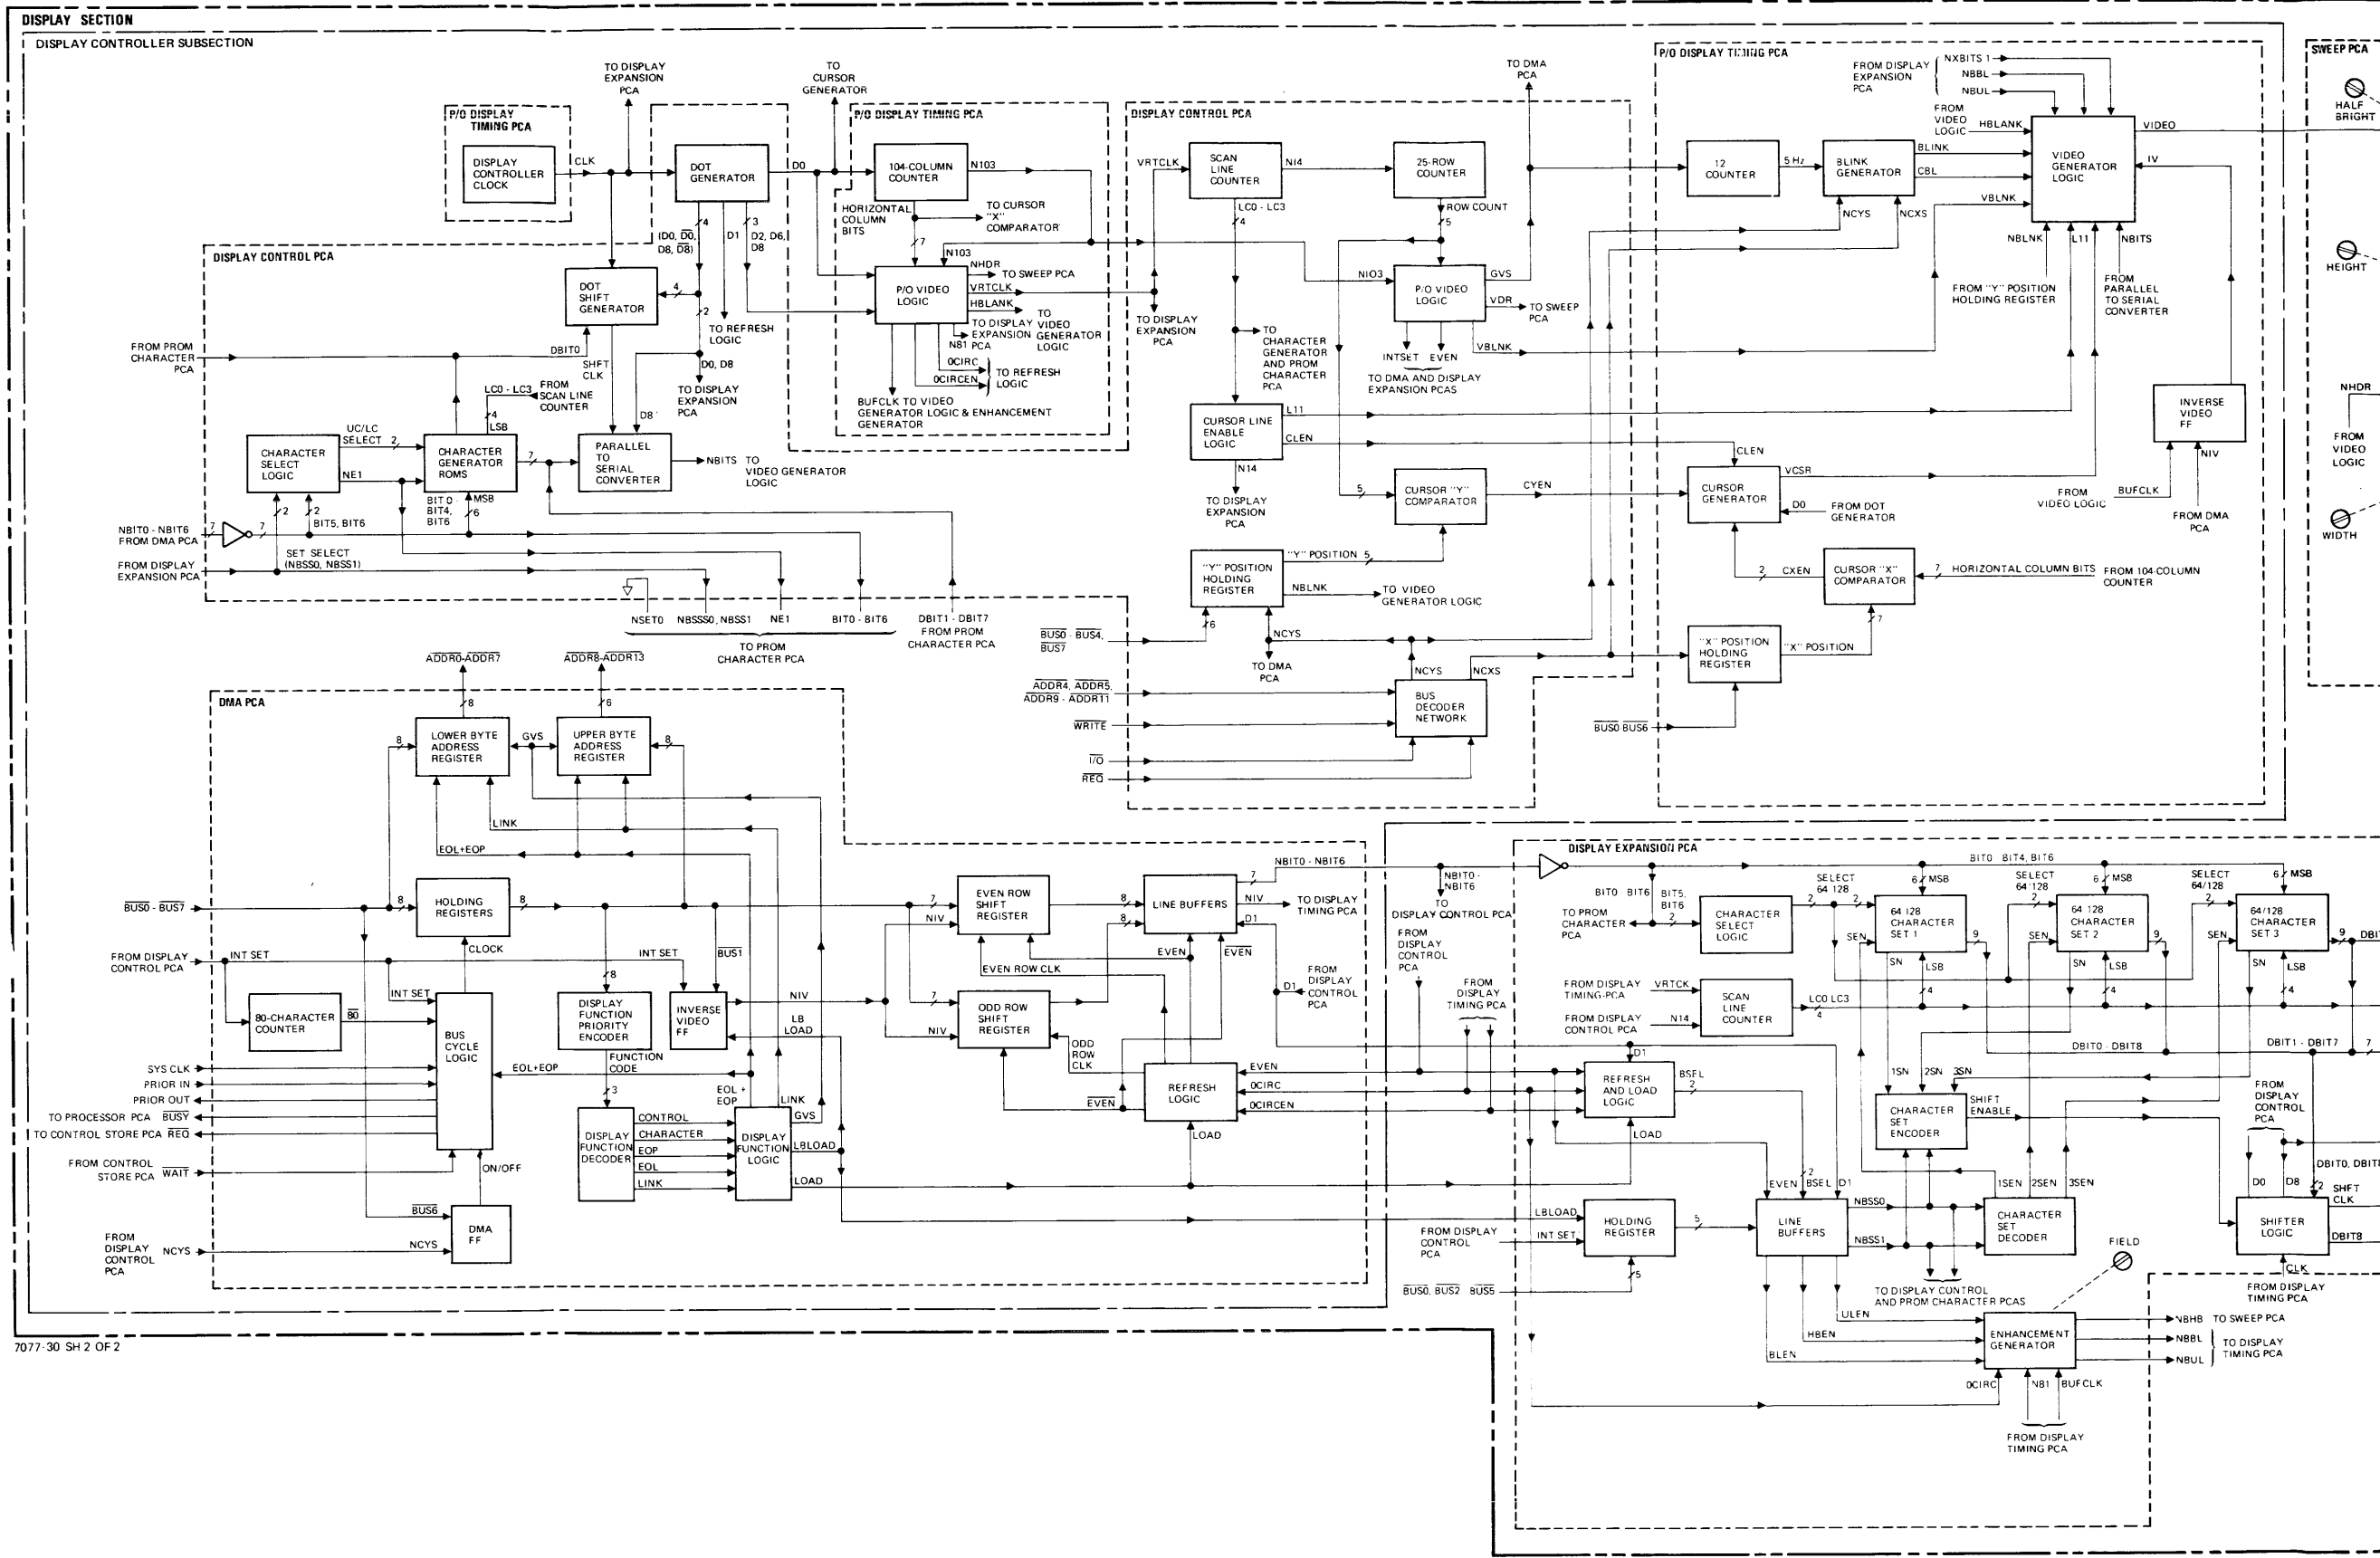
DISPLAY SECTION
DISPLAY CONTROLLER SUBSECTION

TO DISPLAY EXPANSION PCA
TO CURSOR GENERATOR
TO DMA PCA

P/O DISPLAY TIMING PCA
DISPLAY CONTROLLER CLOCK
CLK
DOT GENERATOR
D0
P/O DISPLAY TIMING PCA
104-COLUMN COUNTER
N103
HORIZONTAL COLUMN BITS
TO CURSOR "X" COMPARATOR
DISPLAY CONTROL PCA
VRTCLK
SCAN LINE COUNTER
N14
25-ROW COUNTER
ROW COUNT
LC0 - LC3

P/O DISPLAY TIMING PCA
FROM DISPLAY EXPANSION PCA
NXBITS 1
NBBL
NBUL
FROM VIDEO LOGIC
HBLANK
VIDEO GENERATOR LOGIC
VIDEO
12 COUNTER
5 Hz
BLINK GENERATOR
BLINK
CBL
IV
VBLNK
NCYS
NCXS
NBLNK
L11
NBITS
FROM "Y" POSITION HOLDING REGISTER
FROM PARALLEL TO SERIAL CONVERTER
SWEEP PCA
HALF BRIGHT
HEIGHT
NHDR
FROM VIDEO LOGIC
WIDTH

DISPLAY CONTROL PCA
DOT SHIFT GENERATOR
(D0, $\overline{D0}$, D8, $\overline{D8}$)
D1
D2, D6, D8
N103
NHDR
TO SWEEP PCA
P/O VIDEO LOGIC
VRTCLK
HBLANK
TO DISPLAY EXPANSION N81 PCA
TO VIDEO GENERATOR LOGIC
0CIRC
0CIRCEN
TO REFRESH LOGIC
BUFCLK TO VIDEO GENERATOR LOGIC & ENHANCEMENT GENERATOR
TO REFRESH LOGIC
D0, D8
TO DISPLAY EXPANSION PCA
FROM PROM CHARACTER PCA
DBIT0
SHFT CLK
D8
LC0 - LC3
FROM SCAN LINE COUNTER
LSB
UC/LC SELECT
CHARACTER SELECT LOGIC
NE1
CHARACTER GENERATOR ROMS
PARALLEL TO SERIAL CONVERTER
NBITS TO VIDEO GENERATOR LOGIC
BIT 0-BIT4, BIT6
MSB
BIT5, BIT6
NBIT0 - NBIT6 FROM DMA PCA
SET SELECT (NBSS0, NBSS1)
FROM DISPLAY EXPANSION PCA
NSET0
NBSSS0, NBSS1
NE1
BIT0 - BIT6
DBIT1 - DBIT7 FROM PROM CHARACTER PCA
TO PROM CHARACTER PCA

TO DISPLAY EXPANSION PCA
NI03
P/O VIDEO LOGIC
GVS
VDR
TO SWEEP PCA
TO CHARACTER GENERATOR AND PROM CHARACTER PCA
INTSET EVEN
TO DMA AND DISPLAY EXPANSION PCAS
VBLNK
CURSOR LINE ENABLE LOGIC
L11
CLEN
N14
TO DISPLAY EXPANSION PCA
CURSOR "Y" COMPARATOR
CYEN
CLEN
CURSOR GENERATOR
VCSR
D0
FROM DOT GENERATOR
INVERSE VIDEO FF
NIV
BUFCLK
FROM VIDEO LOGIC
FROM DMA PCA
"Y" POSITION HOLDING REGISTER
"Y" POSITION
NBLNK
TO VIDEO GENERATOR LOGIC
CXEN
CURSOR "X" COMPARATOR
HORIZONTAL COLUMN BITS
FROM 104 COLUMN COUNTER
$\overline{BUS0}$ - $\overline{BUS4}$, $\overline{BUS7}$
NCYS
TO DMA PCA
"X" POSITION HOLDING REGISTER
"X" POSITION
NCYS
NCXS
$\overline{ADDR4}$, $\overline{ADDR5}$, $\overline{ADDR9}$ - $\overline{ADDR11}$
BUS DECODER NETWORK
$\overline{WRITE}$
$\overline{I/O}$
$\overline{REQ}$
$\overline{BUS0}$ $\overline{BUS6}$

$\overline{ADDR0}$-$\overline{ADDR7}$
$\overline{ADDR8}$-$\overline{ADDR13}$
DMA PCA
LOWER BYTE ADDRESS REGISTER
GVS
UPPER BYTE ADDRESS REGISTER
LINK
EOL+EOP
$\overline{BUS0}$ - $\overline{BUS7}$
HOLDING REGISTERS
CLOCK
FROM DISPLAY CONTROL PCA
INT SET
INT SET
$\overline{BUS1}$
INT SET
80-CHARACTER COUNTER
$\overline{80}$
BUS CYCLE LOGIC
DISPLAY FUNCTION PRIORITY ENCODER
INVERSE VIDEO FF
NIV
LB LOAD
FUNCTION CODE
EOL+EOP
SYS CLK
PRIOR IN
PRIOR OUT
TO PROCESSOR PCA $\overline{BUSY}$
TO CONTROL STORE PCA $\overline{REQ}$
FROM CONTROL STORE PCA $\overline{WAIT}$
ON/OFF
DISPLAY FUNCTION DECODER
CONTROL
CHARACTER
EOP
EOL
LINK
EOL + EOP
LINK
GVS
DISPLAY FUNCTION LOGIC
LBLOAD
LOAD
$\overline{BUS6}$
DMA FF
FROM DISPLAY CONTROL PCA
NCYS
NCYS
EVEN ROW SHIFT REGISTER
NIV
EVEN ROW CLK
ODD ROW SHIFT REGISTER
NIV
ODD ROW CLK
EVEN
LINE BUFFERS
NBIT0 - NBIT6
NIV
TO DISPLAY TIMING PCA
D1
EVEN
$\overline{EVEN}$
FROM DISPLAY CONTROL PCA
D1
REFRESH LOGIC
EVEN
0CIRC
0CIRCEN
LOAD

NBIT0 - NBIT6
TO DISPLAY CONTROL PCA
FROM DISPLAY CONTROL PCA
FROM DISPLAY TIMING PCA
DISPLAY EXPANSION PCA
BIT0 BIT4, BIT6
BIT0 BIT6
BIT5, BIT6
TO PROM CHARACTER PCA
CHARACTER SELECT LOGIC
SELECT 64 128
MSB
64 128 CHARACTER SET 1
SEN
SN
LSB
SELECT 64 128
MSB
64 128 CHARACTER SET 2
SEN
SN
LSB
SELECT 64/128
MSB
64/128 CHARACTER SET 3
SEN
SN
LSB
DBI
FROM DISPLAY TIMING PCA
VRTCK
SCAN LINE COUNTER
LC0 LC3
FROM DISPLAY CONTROL PCA
N14
DBIT0 - DBIT8
DBIT1 - DBIT7
D1
REFRESH AND LOAD LOGIC
BSFL
LOAD
1SN 2SN 3SN
CHARACTER SET ENCODER
SHIFT ENABLE
FROM DISPLAY CONTROL PCA
DBIT0, DBIT
D0 D8
SHFT CLK
EVEN
BSEL
D1
1SEN 2SEN 3SEN
FROM DISPLAY CONTROL PCA
LBLOAD
INT SET
HOLDING REGISTER
LINE BUFFERS
NBSS0
NBSS1
CHARACTER SET DECODER
FIELD
SHIFTER LOGIC
DBIT8
CLK
FROM DISPLAY TIMING PCA
$\overline{BUS0}$, $\overline{BUS2}$ $\overline{BUS5}$
TO DISPLAY CONTROL AND PROM CHARACTER PCAS
ULEN
HBEN
BLEN
ENHANCEMENT GENERATOR
NBHB TO SWEEP PCA
NBBL
NBUL
TO DISPLAY TIMING PCA
0CIRC
N81
BUFCLK
FROM DISPLAY TIMING PCA

7077-30 SH 2 OF 2